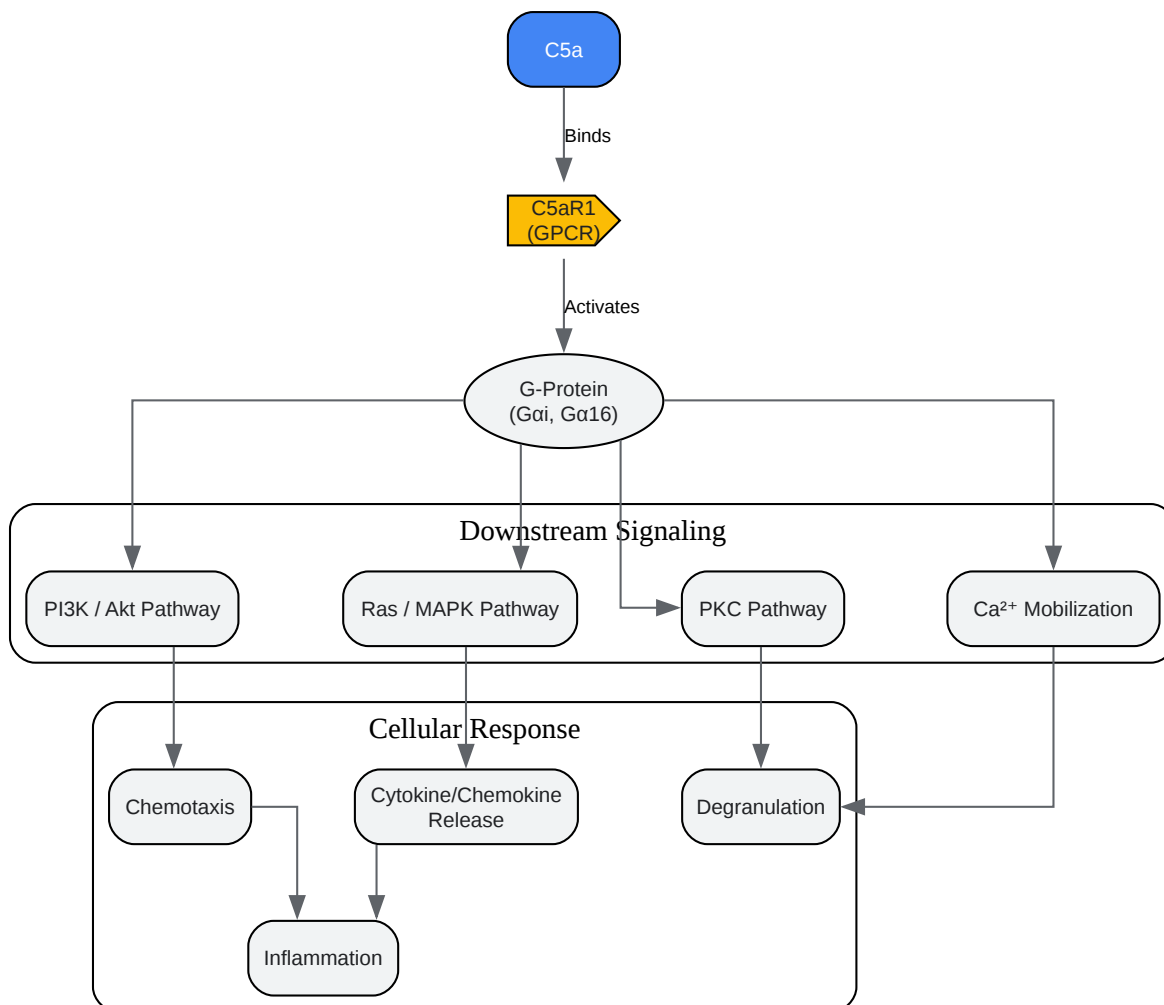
C5a

Binds

C5aR1
(GPCR)

Activates

G-Protein
(Gαi, Gα16)

Downstream Signaling

PI3K / Akt Pathway

Ras / MAPK Pathway

PKC Pathway

$Ca^{2+}$ Mobilization

Cellular Response

Chemotaxis

Cytokine/Chemokine Release

Degranulation

Inflammation